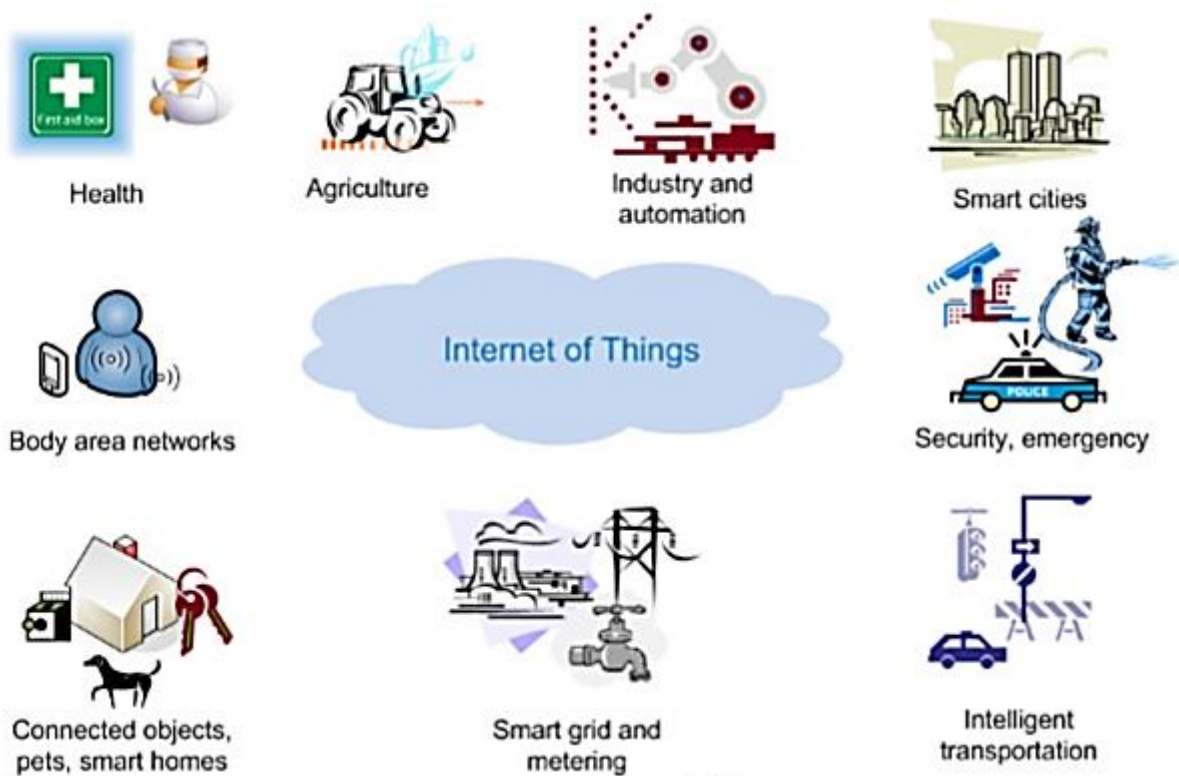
First aid box

Health

Agriculture

Industry and automation

Smart cities

Internet of Things

Body area networks

POLICE

Security, emergency

Connected objects, pets, smart homes

Smart grid and metering

Intelligent transportation